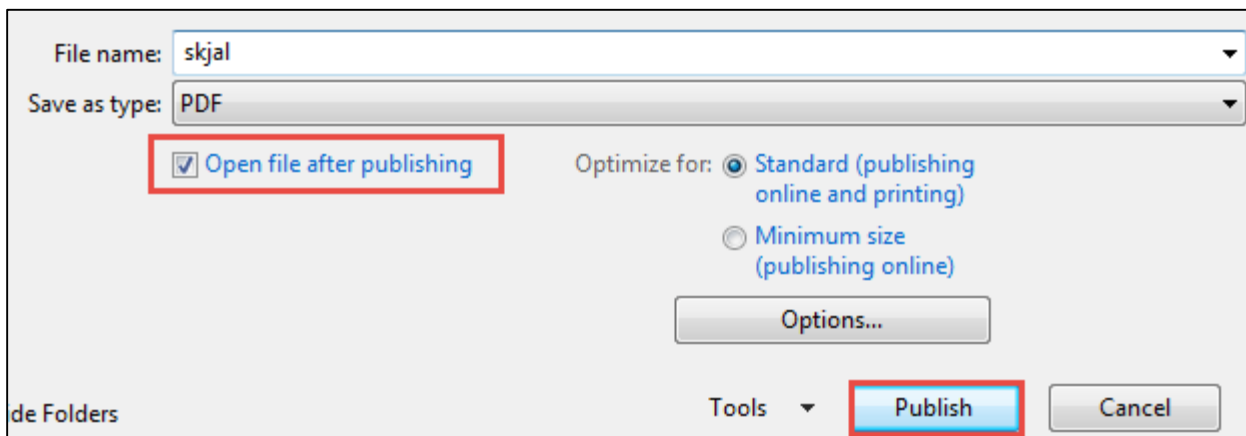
File name: skjal

Save as type: PDF

Open file after publishing

Optimize for: Standard (publishing online and printing)

Minimum size (publishing online)

Options...

de Folders

Tools

Publish

Cancel